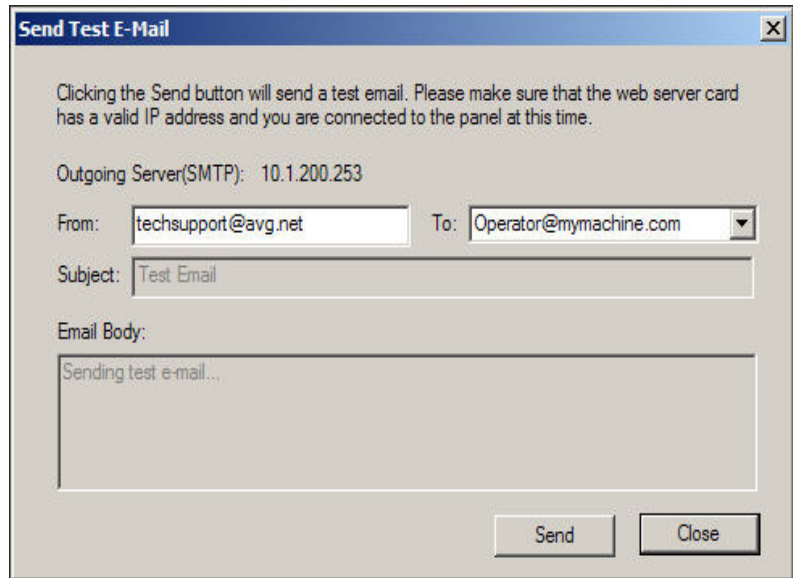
Send Test E-Mail

X

Clicking the Send button will send a test email. Please make sure that the web server card has a valid IP address and you are connected to the panel at this time.

Outgoing Server(SMTP): 10.1.200.253

From: techsupport@avg.net

To: Operator@mymachine.com

Subject: Test Email

Email Body:

Sending test e-mail...

Send

Close